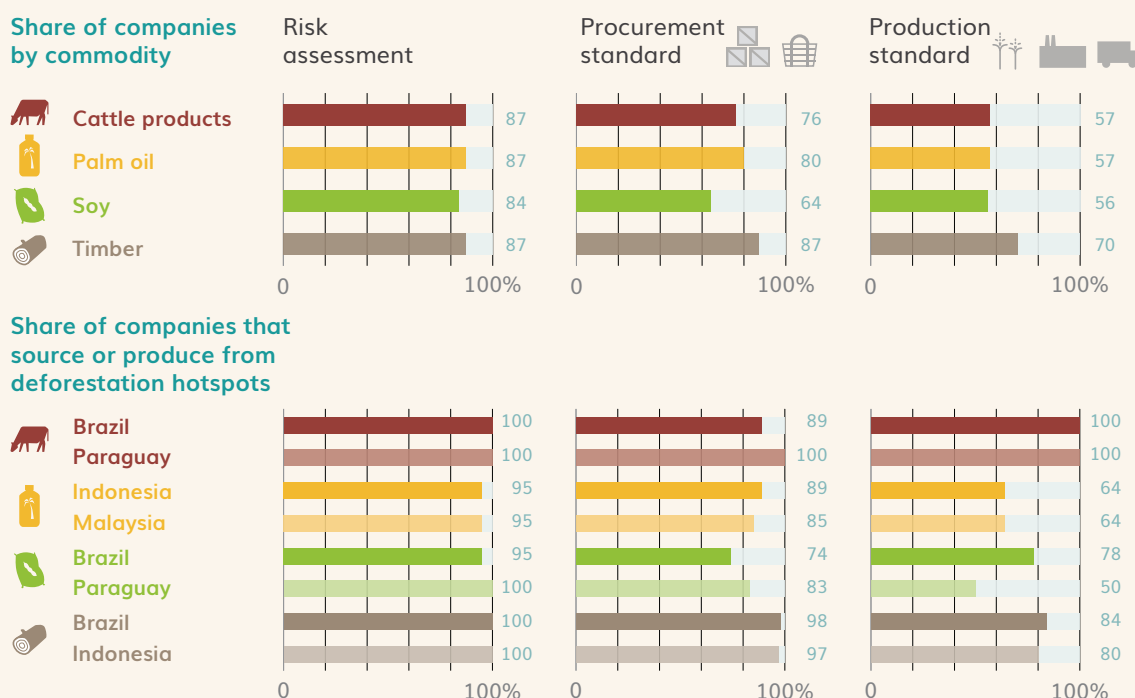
Share of companies by commodity

Risk assessment

Procurement standard

Production standard

| | Risk assessment | Procurement standard | Production standard |
|---|---|---|---|
| Cattle products | 87 | 76 | 57 |
| Palm oil | 87 | 80 | 57 |
| Soy | 84 | 64 | 56 |
| Timber | 87 | 87 | 70 |

0 100% 0 100% 0 100%

Share of companies that source or produce from deforestation hotspots

| | Risk assessment | Procurement standard | Production standard |
|---|---|---|---|
| Brazil | 100 | 89 | 100 |
| Paraguay | 100 | 100 | 100 |
| Indonesia | 95 | 89 | 64 |
| Malaysia | 95 | 85 | 64 |
| Brazil | 95 | 74 | 78 |
| Paraguay | 100 | 83 | 50 |
| Brazil | 100 | 98 | 84 |
| Indonesia | 100 | 97 | 80 |

0 100% 0 100% 0 100%